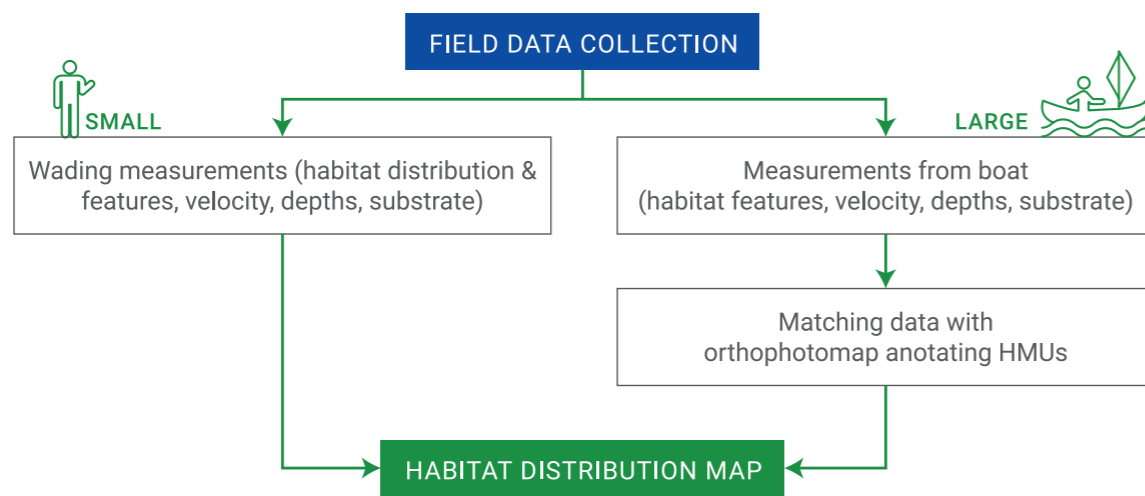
FIELD DATA COLLECTION

SMALL

LARGE

Wading measurements (habitat distribution & features, velocity, depths, substrate)

Measurements from boat (habitat features, velocity, depths, substrate)

Matching data with orthophotomap anotating HMUs

HABITAT DISTRIBUTION MAP